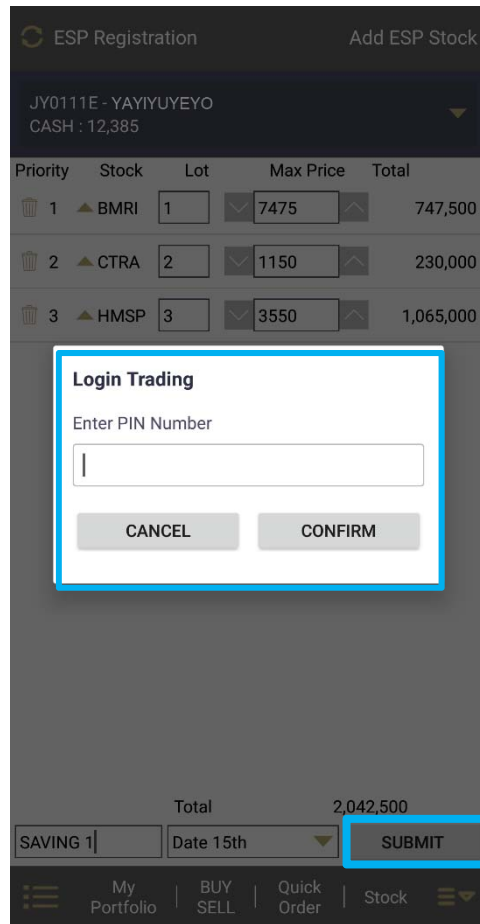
ESP Registration
Add ESP Stock

JY0111E - YAYIYUYEYO
CASH : 12,385

| Priority | Stock | Lot | Max Price | Total |
|---|---|---|---|---|
| 1 | BMRI | 1 | 7475 | 747,500 |
| 2 | CTRA | 2 | 1150 | 230,000 |
| 3 | HMSP | 3 | 3550 | 1,065,000 |

Login Trading

Enter PIN Number

CANCEL
CONFIRM

Total 2,042,500

SAVING 1
Date 15th
SUBMIT

My Portfolio
BUY SELL
Quick Order
Stock